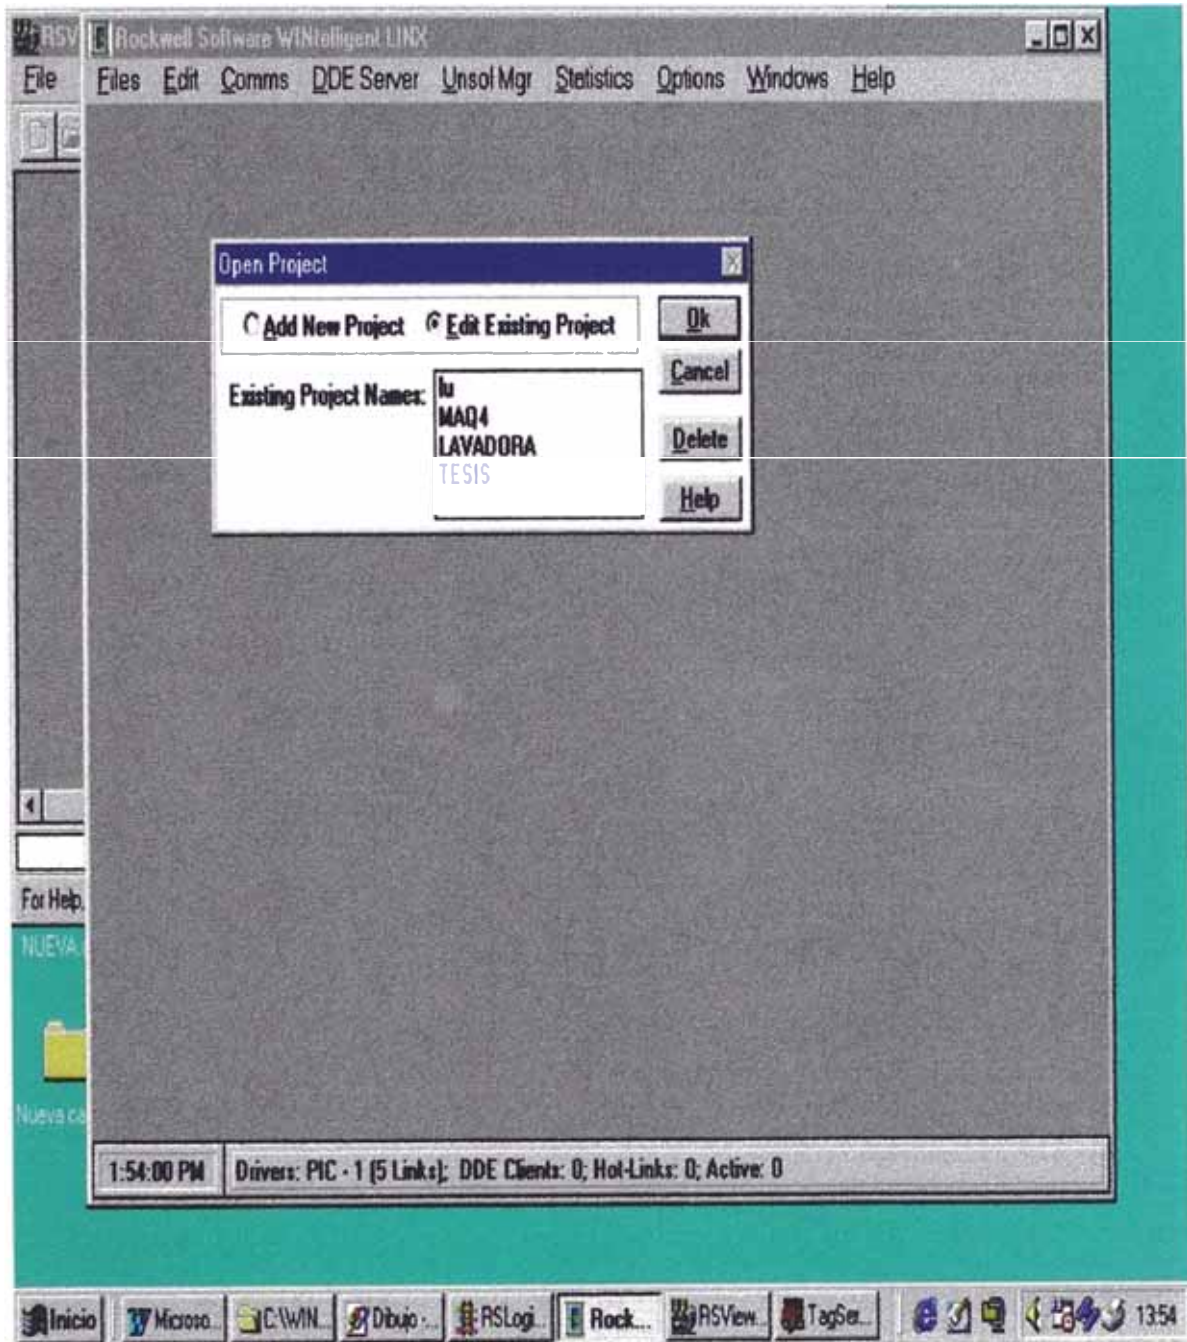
RSV
File

Rockwell Software WINtelligent LINX

Files Edit Comms DDE Server Unsol Mgr Statistics Options Windows Help

Open Project

Add New Project Edit Existing Project

Ok

Cancel

Existing Project Names:

lu
MAQ4
LAVADORA
TESIS

Delete

Help

For Help,

NUEVA

Nueva ca

1:54:00 PM

Drivers: PIC - 1 (5 Links); DDE Clients: 0; Hot-Links: 0; Active: 0

Inicio Microso... C:\WIN... Dibujo -... RSLogi... Rock... RSView... TagSer... 13:54